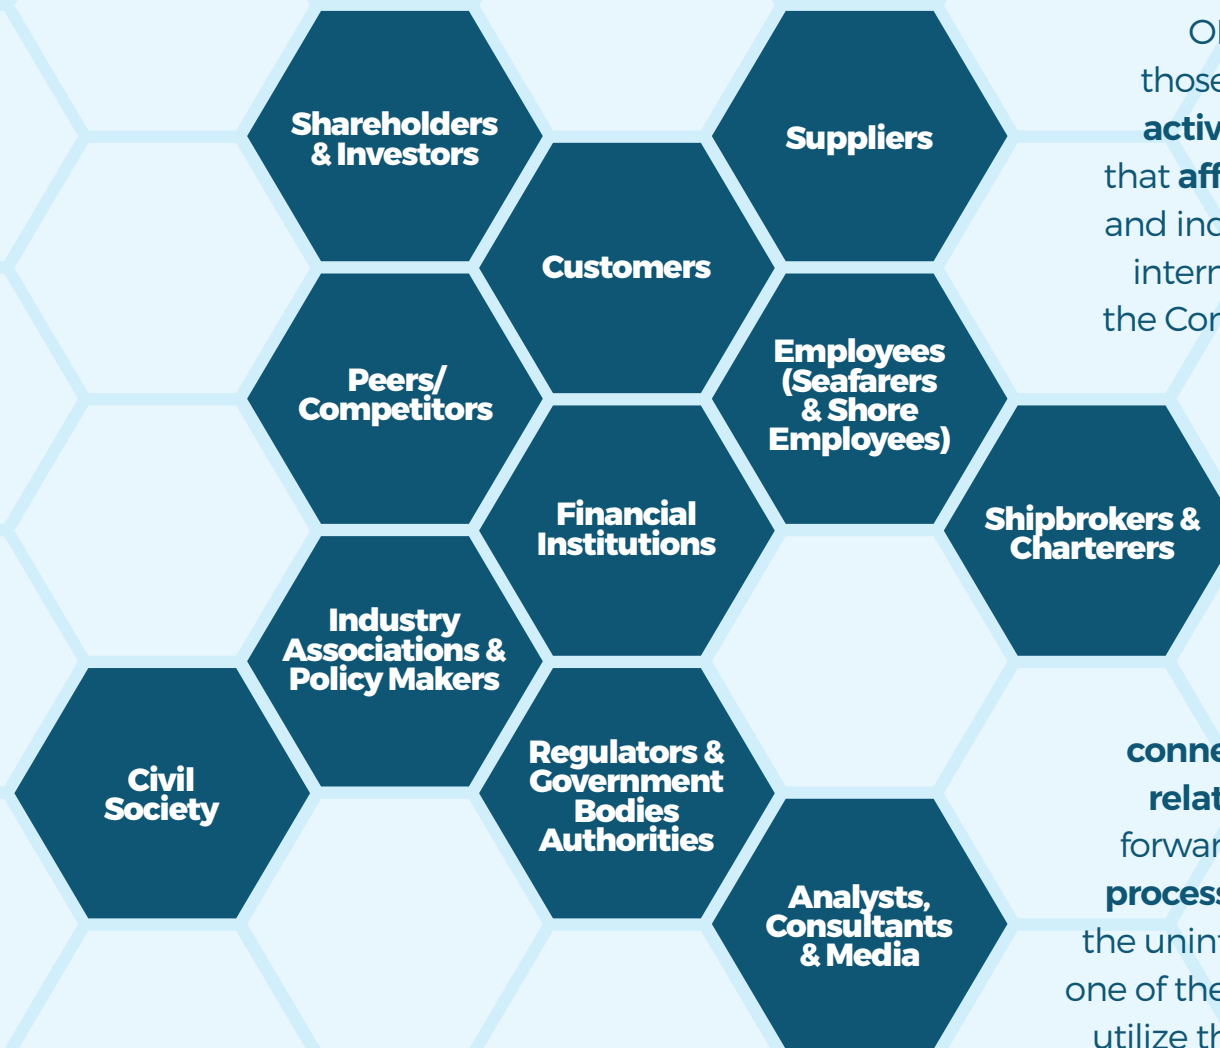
Shareholders & Investors

Suppliers

Customers

Peers/ Competitors

Employees (Seafarers & Shore Employees)

Financial Institutions

Shipbrokers & Charterers

Industry Associations & Policy Makers

Civil Society

Regulators & Government Bodies Authorities

Analysts, Consultants & Media

O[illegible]
those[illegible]
activ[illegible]
that aff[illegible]
and inc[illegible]
intern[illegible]
the Co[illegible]

conne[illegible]
relat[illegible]
forwar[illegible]
process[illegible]
the unin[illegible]
one of the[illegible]
utilize th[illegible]